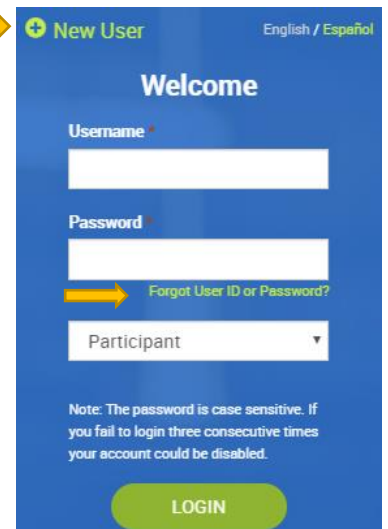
New User

English / Español

Welcome

Username *

Password *

Forgot User ID or Password?

Participant

Note: The password is case sensitive. If you fail to login three consecutive times your account could be disabled.

LOGIN